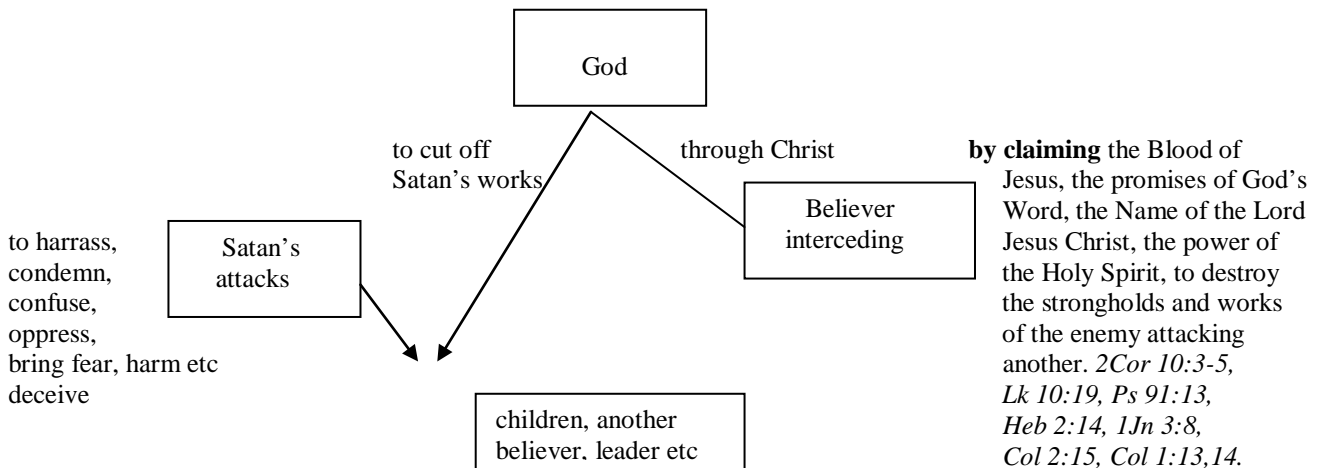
God

to cut off Satan's works

through Christ

by claiming the Blood of Jesus, the promises of God's Word, the Name of the Lord Jesus Christ, the power of the Holy Spirit, to destroy the strongholds and works of the enemy attacking another. *2Cor 10:3-5, Lk 10:19, Ps 91:13, Heb 2:14, 1Jn 3:8, Col 2:15, Col 1:13,14.*

Believer interceding

to harrass, condemn, confuse, oppress, bring fear, harm etc deceive

Satan's attacks

children, another believer, leader etc